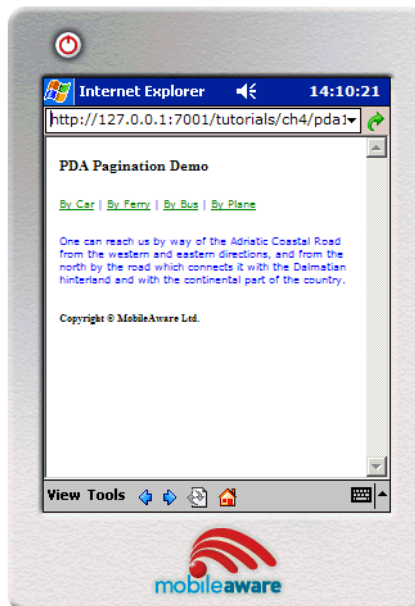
Internet Explorer 14:10:21

http://127.0.0.1:7001/tutorials/ch4/pda1

PDA Pagination Demo

By Car | By Ferry | By Bus | By Plane

One can reach us by way of the Adriatic Coastal Road from the western and eastern directions, and from the north by the road which connects it with the Dalmatian hinterland and with the continental part of the country.

Copyright © MobileAware Ltd.

View Tools

mobileaware